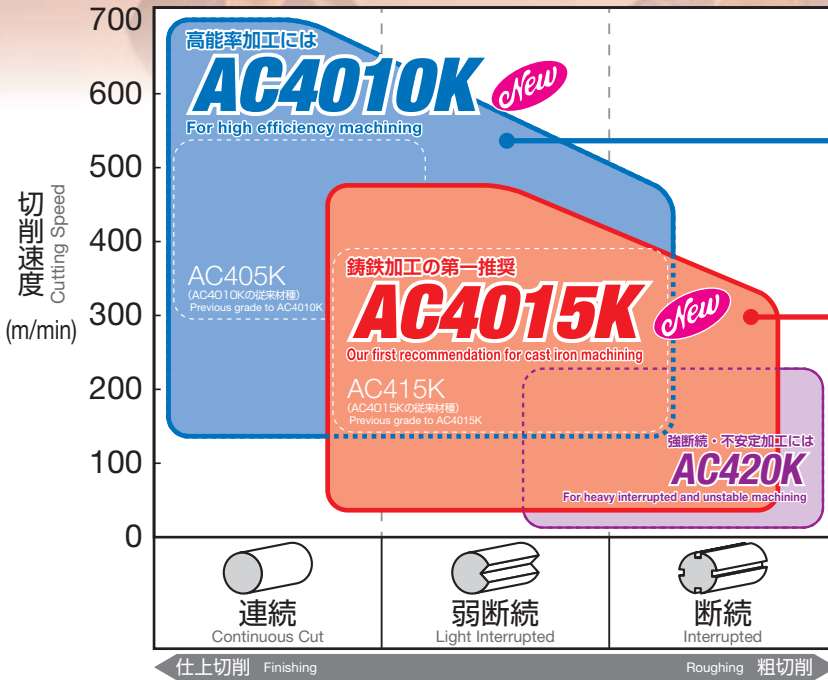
700
600
500
400
300
200
100
0

切削速度 Cutting Speed
(m/min)

高能率加工には
AC4010K New
For high efficiency machining

AC405K
(AC4010Kの従来材種)
Previous grade to AC4010K

鋳鉄加工の第一推奨
AC4015K New
Our first recommendation for cast iron machining

AC415K
(AC4015Kの従来材種)
Previous grade to AC4015K

強断続・不安定加工には
AC420K
For heavy interrupted and unstable machining

連続
Continuous Cut

弱断続
Light Interrupted

断続
Interrupted

仕上切削 Finishing
Roughing 粗切削